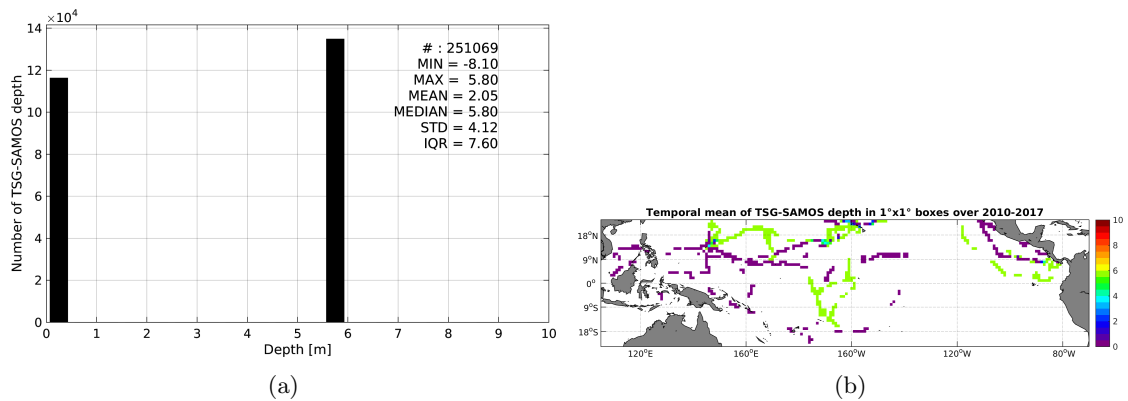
$\times10^4$
14
12
10
8
6
4
2
0
Number of TSG-SAMOS depth
# : 251069
MIN = -8.10
MAX = 5.80
MEAN = 2.05
MEDIAN = 5.80
STD = 4.12
IQR = 7.60
0 1 2 3 4 5 6 7 8 9 10
Depth [m]
(a)

Temporal mean of TSG-SAMOS depth in 1°x1° boxes over 2010-2017
18°N
9°N
0°
9°S
18°S
120°E 160°E 160°W 120°W 80°W
10
8
6
4
2
0
(b)